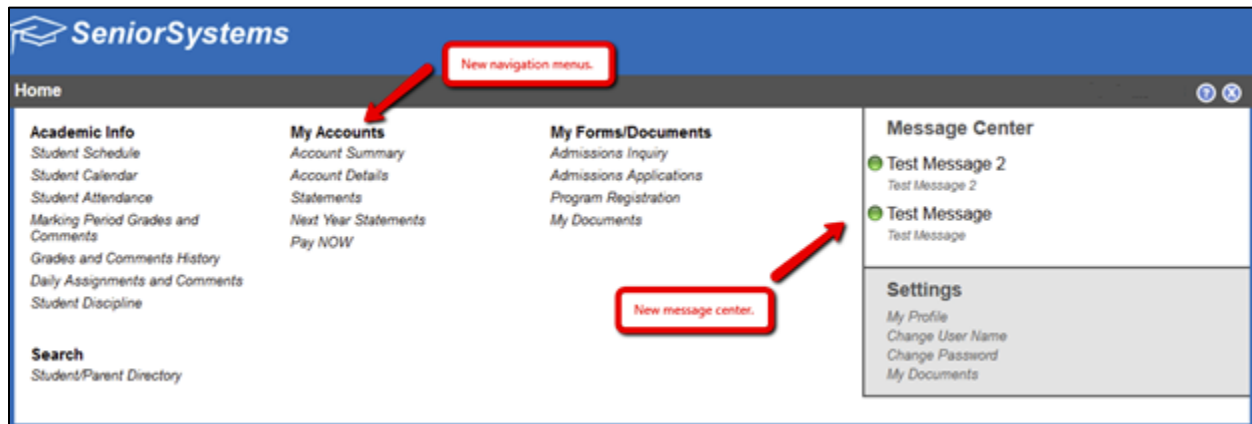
SeniorSystems

New navigation menus.

Home

Academic Info
Student Schedule
Student Calendar
Student Attendance
Marking Period Grades and Comments
Grades and Comments History
Daily Assignments and Comments
Student Discipline

Search
Student/Parent Directory

My Accounts
Account Summary
Account Details
Statements
Next Year Statements
Pay NOW

My Forms/Documents
Admissions Inquiry
Admissions Applications
Program Registration
My Documents

Message Center
Test Message 2
Test Message 2
Test Message
Test Message

New message center.

Settings
My Profile
Change User Name
Change Password
My Documents